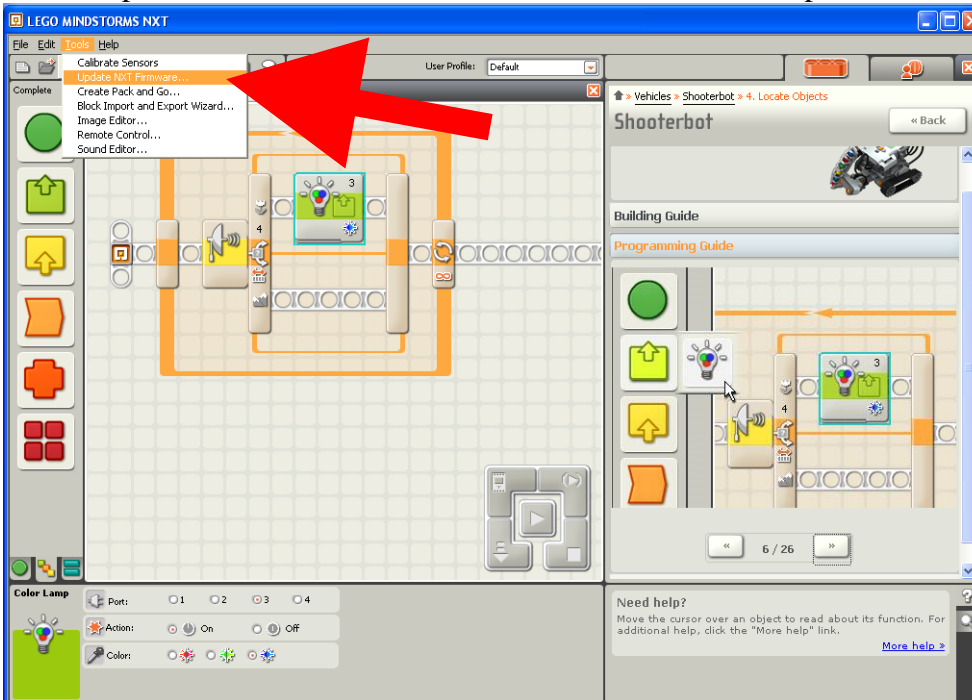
LEGO MINDSTORMS NXT

File Edit Tools Help

Calibrate Sensors
Update NXT Firmware...
Create Pack and Go...
Block Import and Export Wizard...
Image Editor...
Remote Control...
Sound Editor...

User Profile: Default

Complete

3

4

» Vehicles » Shooterbot » 4. Locate Objects

Shooterbot

« Back

Building Guide

Programming Guide

3

4

«

6 / 26

»

Color Lamp

Port: 1 2 3 4

Action: On Off

Color:

Need help?

Move the cursor over an object to read about its function. For additional help, click the "More help" link.

More help »